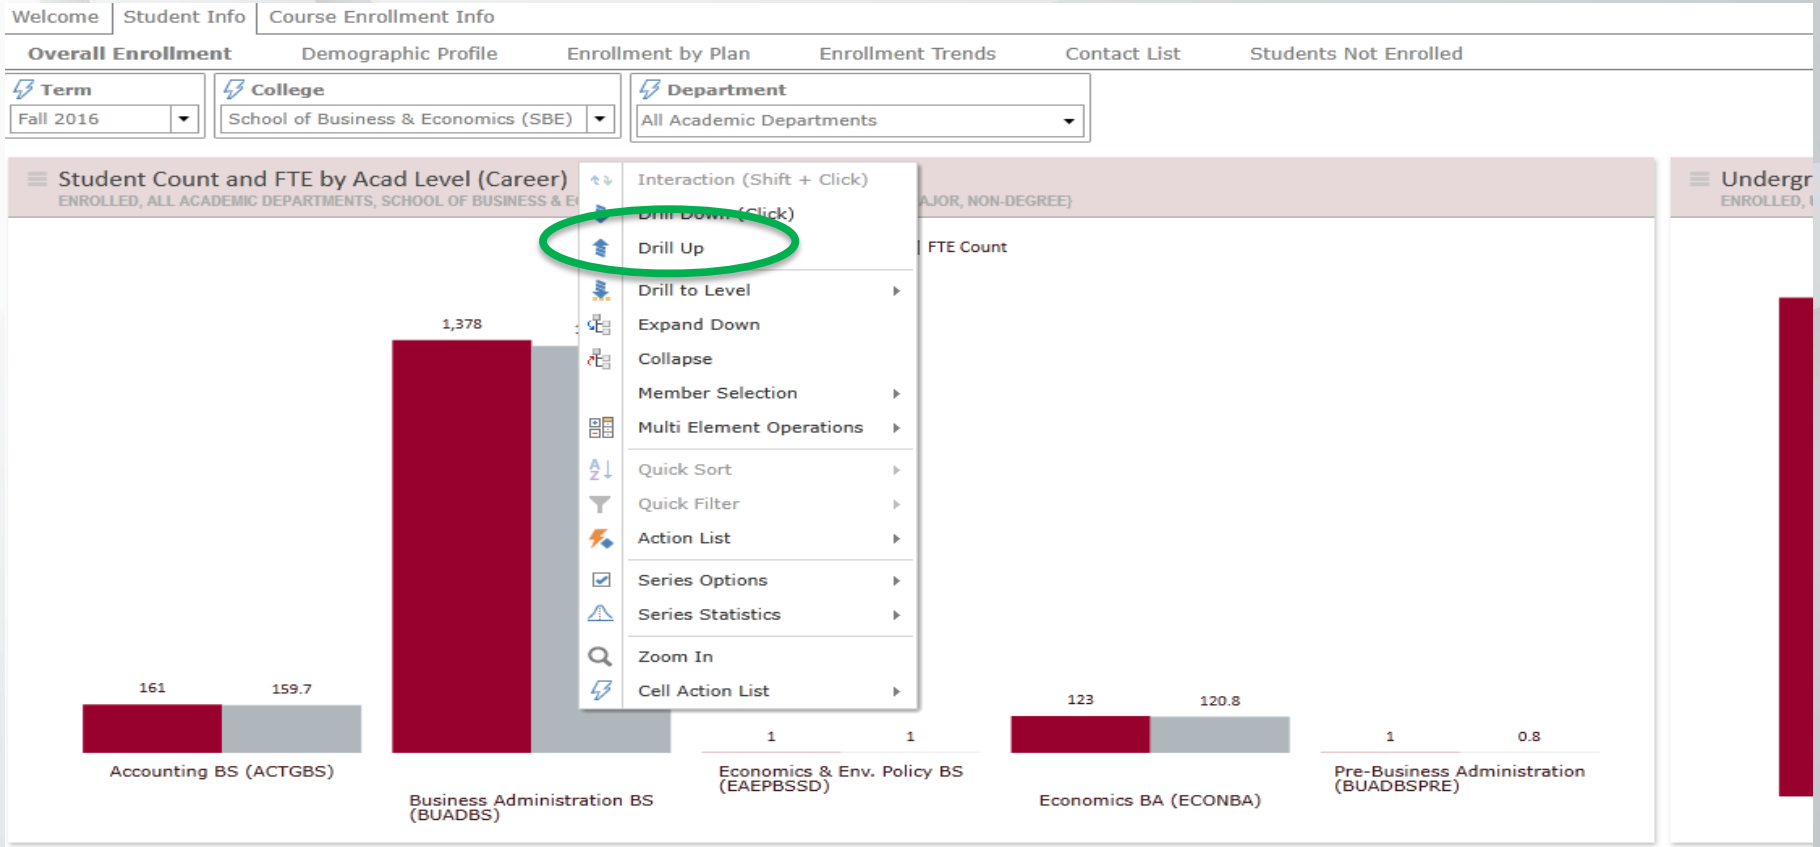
Welcome | Student Info | Course Enrollment Info

Overall Enrollment | Demographic Profile | Enrollment by Plan | Enrollment Trends | Contact List | Students Not Enrolled

Term
Fall 2016

College
School of Business & Economics (SBE)

Department
All Academic Departments

Student Count and FTE by Acad Level (Career)
ENROLLED, ALL ACADEMIC DEPARTMENTS, SCHOOL OF BUSINESS & E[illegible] AJOR, NON-DEGREE)

Interaction (Shift + Click)
Drill Down (Click)
Drill Up
Drill to Level
Expand Down
Collapse
Member Selection
Multi Element Operations
Quick Sort
Quick Filter
Action List
Series Options
Series Statistics
Zoom In
Cell Action List

FTE Count

Undergr
ENROLLED, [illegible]

161
159.7
Accounting BS (ACTGBS)

1,378
Business Administration BS (BUADBS)

1
1
Economics & Env. Policy BS (EAEPBSSD)

123
120.8
Economics BA (ECONBA)

1
0.8
Pre-Business Administration (BUADBSPRE)